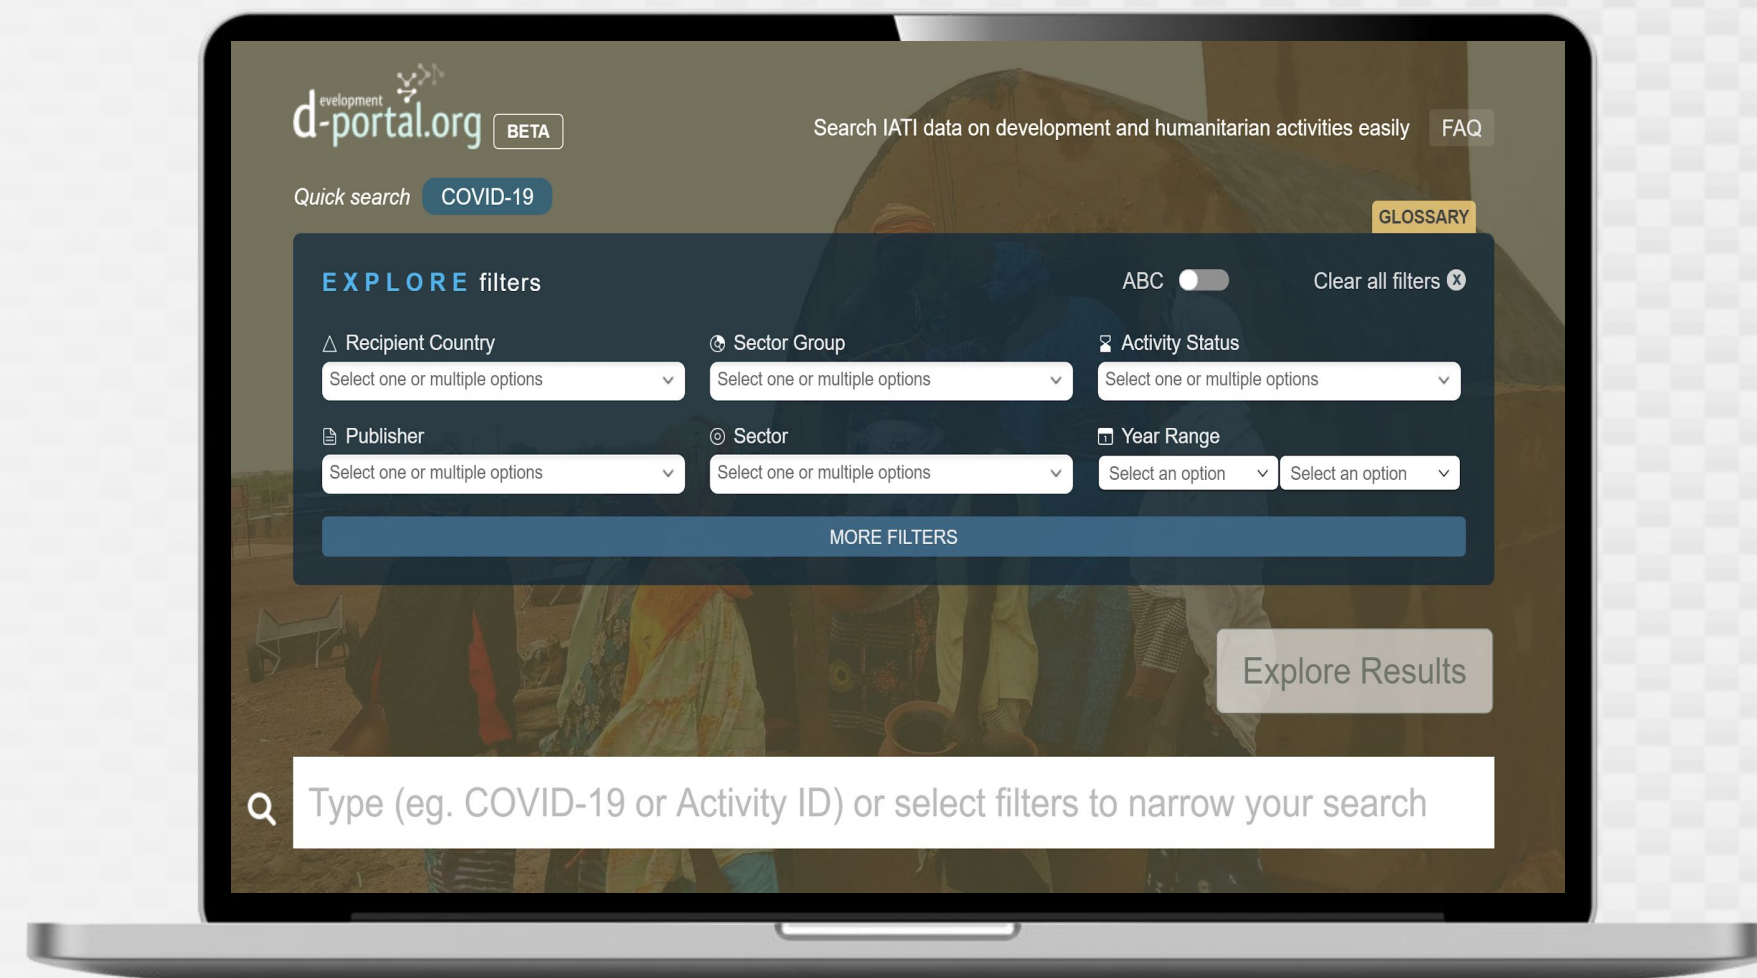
development
d-portal.org BETA

Search IATI data on development and humanitarian activities easily FAQ

Quick search COVID-19

GLOSSARY

EXPLORE filters

ABC

Clear all filters

Recipient Country
Select one or multiple options

Sector Group
Select one or multiple options

Activity Status
Select one or multiple options

Publisher
Select one or multiple options

Sector
Select one or multiple options

Year Range
Select an option
Select an option

MORE FILTERS

Explore Results

Type (eg. COVID-19 or Activity ID) or select filters to narrow your search